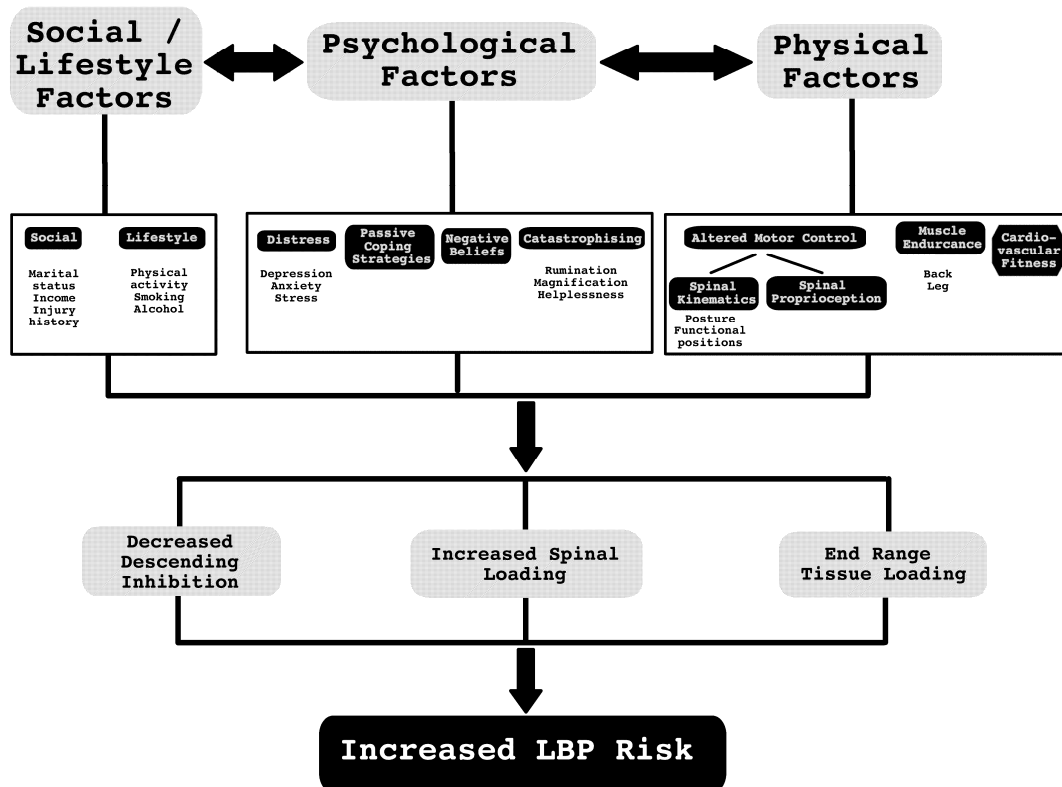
Social / Lifestyle Factors

Psychological Factors

Physical Factors

Social

Lifestyle

Marital status
Income
Injury history

Physical activity
Smoking
Alcohol

Distress

Passive Coping Strategies

Negative Beliefs

Catastrophising

Depression
Anxiety
Stress

Rumination
Magnification
Helplessness

Altered Motor Control

Muscle Endurcance

Cardio-vascular Fitness

Spinal Kinematics

Spinal Proprioception

Posture
Functional positions

Back
Leg

Decreased Descending Inhibition

Increased Spinal Loading

End Range Tissue Loading

Increased LBP Risk